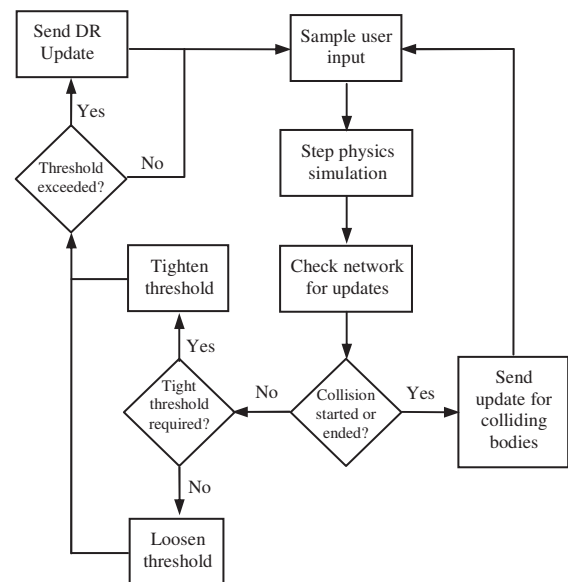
Send DR Update

Sample user input

Yes

Threshold exceeded?

No

Step physics simulation

Tighten threshold

Check network for updates

Yes

Tight threshold required?

No

Collision started or ended?

Yes

Send update for colliding bodies

No

Loosen threshold